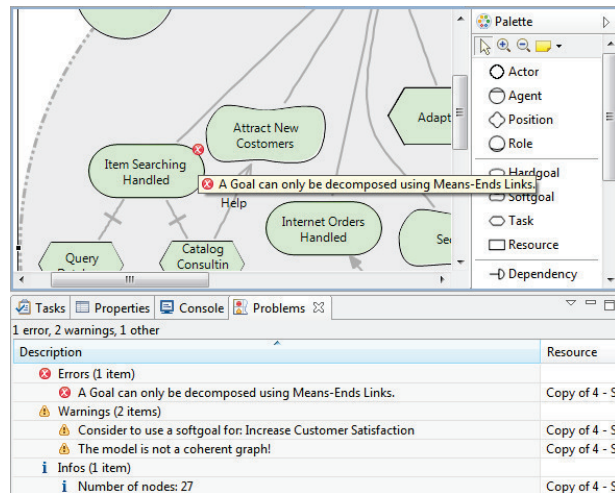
Attract New Costomers

Adapt

Item Searching Handled

A Goal can only be decomposed using Means-Ends Links.

Help

Internet Orders Handled

Se

Query

Catalog Consultin

Palette

Actor

Agent

Position

Role

Hardgoal

Softgoal

Task

Resource

Dependency

Tasks | Properties | Console | Problems

1 error, 2 warnings, 1 other

| Description | Resource |
|---|---|
| Errors (1 item) | |
| A Goal can only be decomposed using Means-Ends Links. | Copy of 4 - S |
| Warnings (2 items) | |
| Consider to use a softgoal for: Increase Customer Satisfaction | Copy of 4 - S |
| The model is not a coherent graph! | Copy of 4 - S |
| Infos (1 item) | |
| Number of nodes: 27 | Copy of 4 - S |